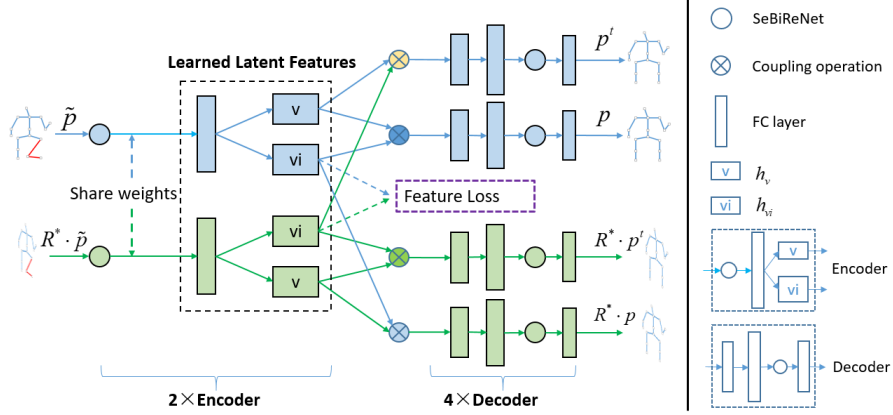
Learned Latent Features

$\tilde{p}$

v

vi

Share weights

$R^* \cdot \tilde{p}$

vi

v

Feature Loss

$p^t$

$p$

$R^* \cdot p^t$

$R^* \cdot p$

2×Encoder

4×Decoder

SeBiReNet

Coupling operation

FC layer

v $h_v$

vi $h_{vi}$

v

vi

Encoder

Decoder